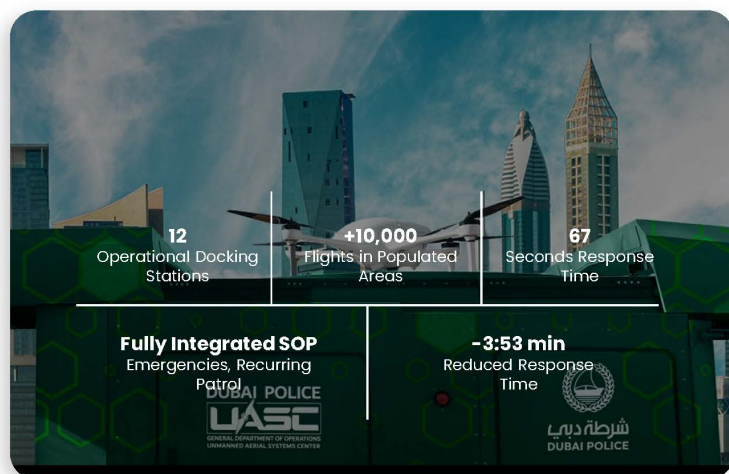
12
Operational Docking Stations

+10,000
Flights in Populated Areas

67
Seconds Response Time

Fully Integrated SOP
Emergencies, Recurring Patrol

-3:53 min
Reduced Response Time

DUBAI POLICE
UASC
GENERAL DEPARTMENT OF OPERATIONS
UNMANNED AERIAL SYSTEMS CENTER

شرطة دبي
DUBAI POLICE